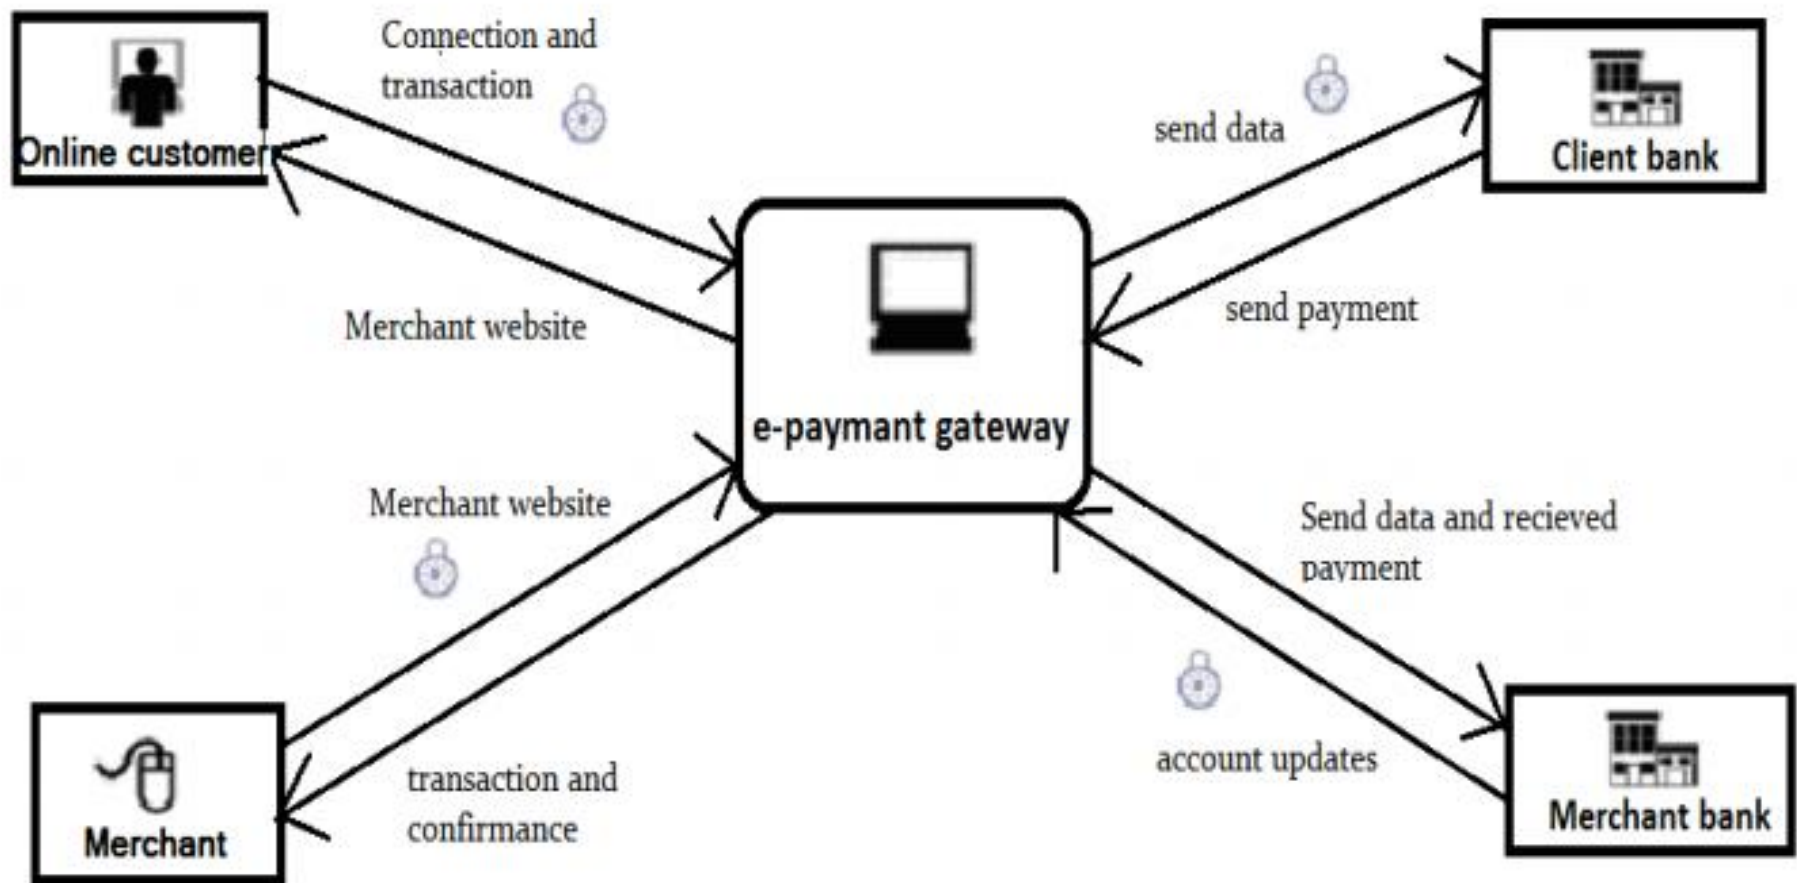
Online customer

Connection and transaction

send data

Client bank

Merchant website

send payment

e-paymant gateway

Merchant website

Send data and recieved payment

account updates

Merchant

transaction and confirmance

Merchant bank